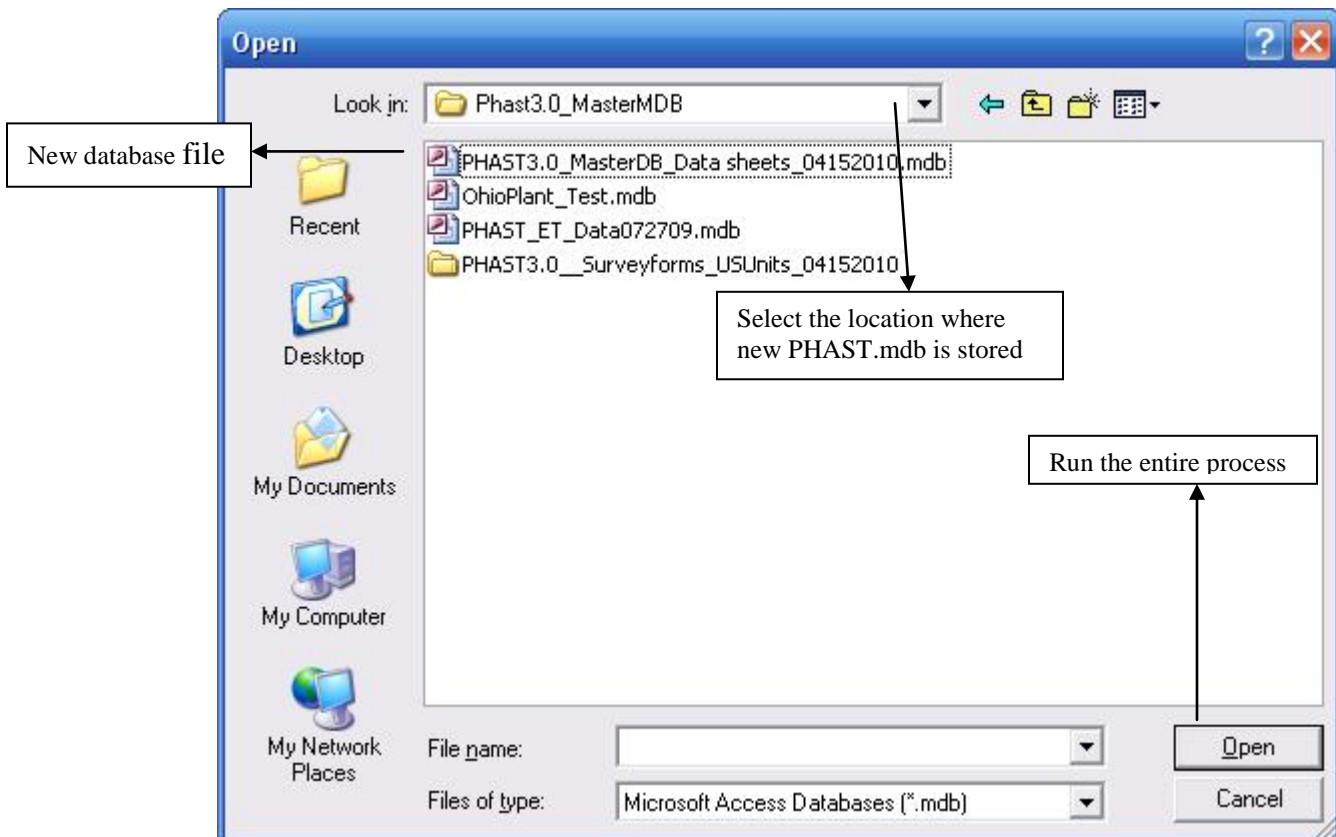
Open

Look in: Phast3.0_MasterMDB

New database file

Recent

Desktop

My Documents

My Computer

My Network Places

PHAST3.0_MasterDB_Data sheets_04152010.mdb
OhioPlant_Test.mdb
PHAST_ET_Data072709.mdb
PHAST3.0__Surveyforms_USUnits_04152010

Select the location where new PHAST.mdb is stored

Run the entire process

File name:

Files of type: Microsoft Access Databases (*.mdb)

Open

Cancel